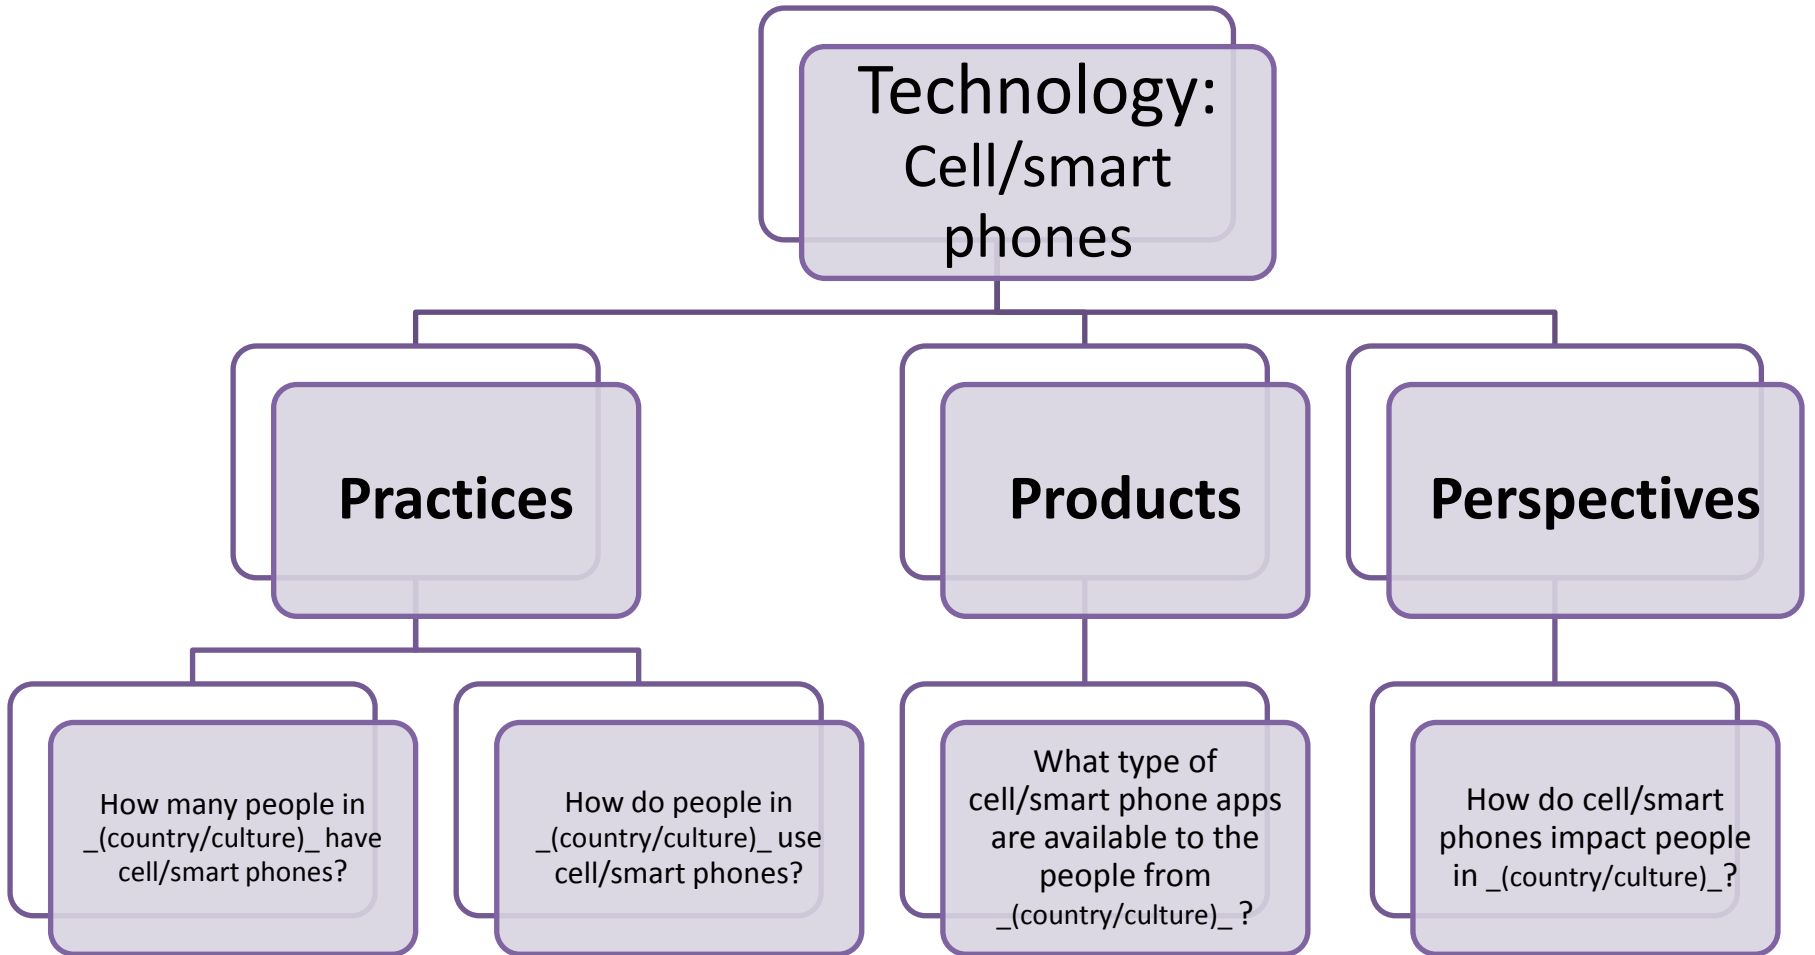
Technology: Cell/smart phones

Practices

Products

Perspectives

How many people in _(country/culture)_ have cell/smart phones?

How do people in _(country/culture)_ use cell/smart phones?

What type of cell/smart phone apps are available to the people from _(country/culture)_ ?

How do cell/smart phones impact people in _(country/culture)_?